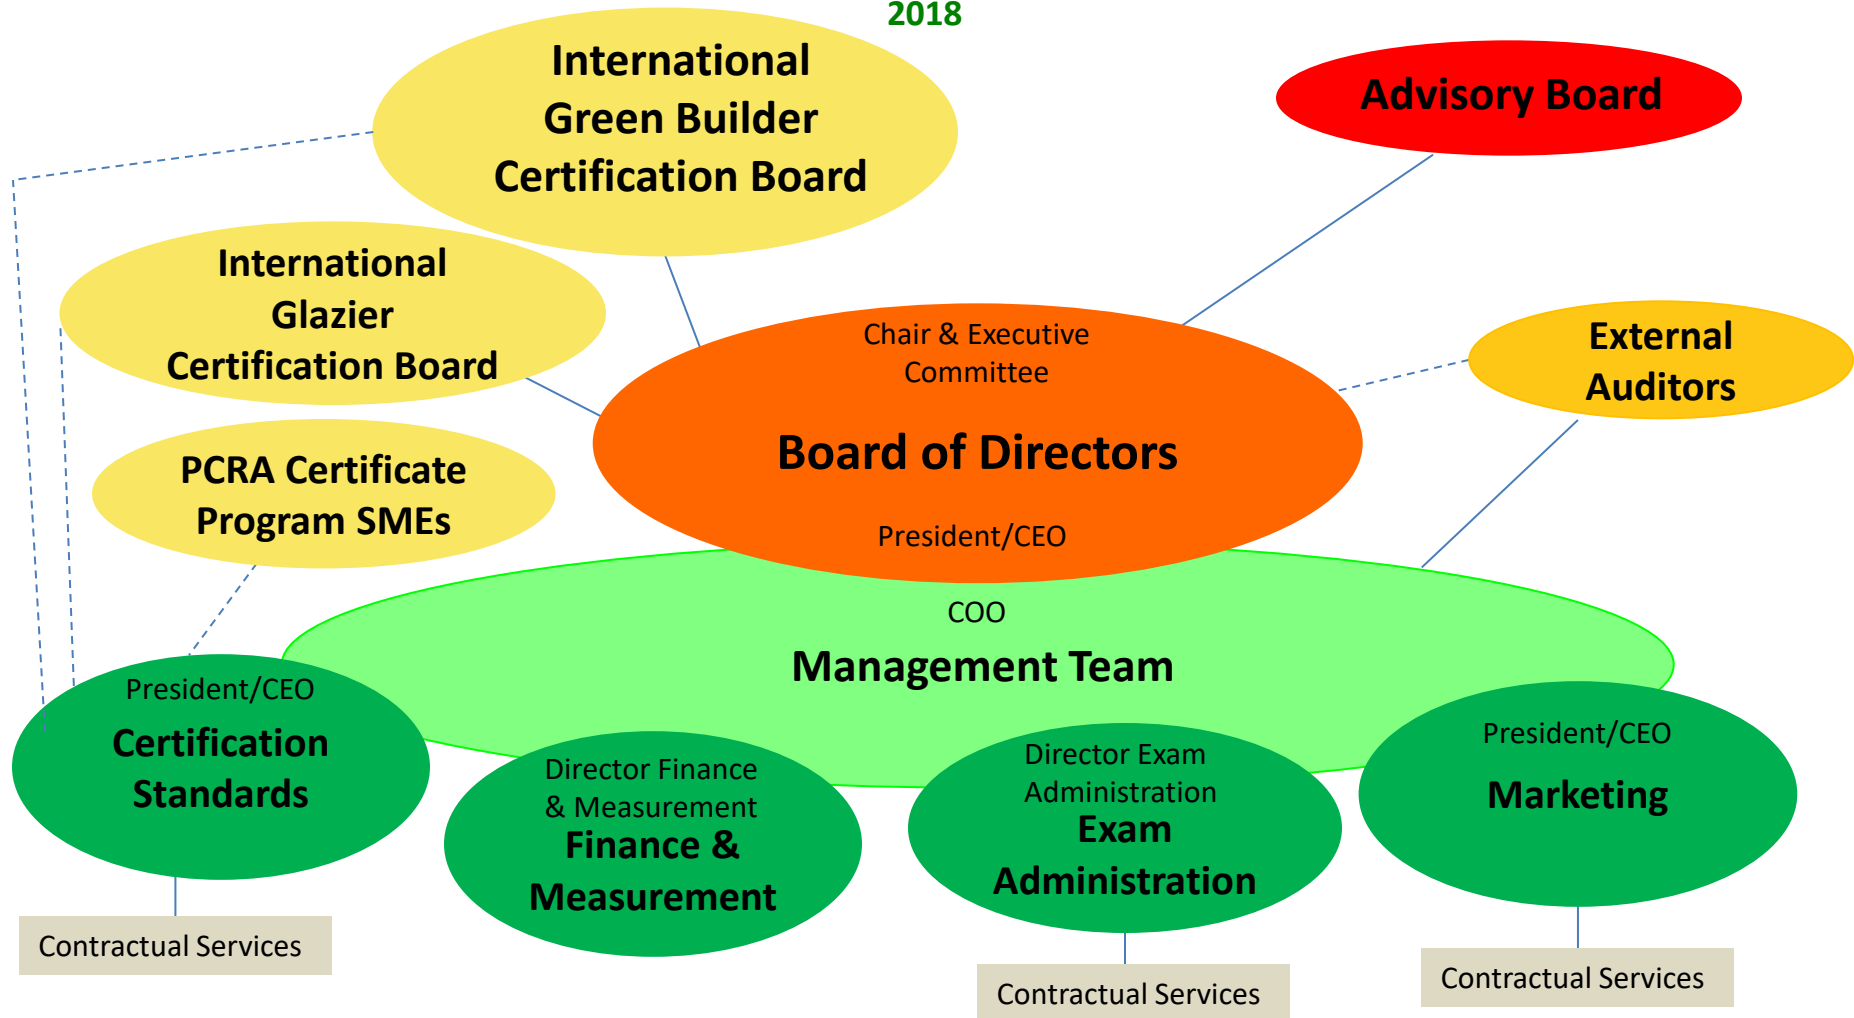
2018

International Green Builder Certification Board

Advisory Board

International Glazier Certification Board

Chair & Executive Committee

Board of Directors

President/CEO

External Auditors

PCRA Certificate Program SMEs

COO

Management Team

President/CEO

Certification Standards

Director Finance & Measurement

Finance & Measurement

Director Exam Administration

Exam Administration

President/CEO

Marketing

Contractual Services

Contractual Services

Contractual Services